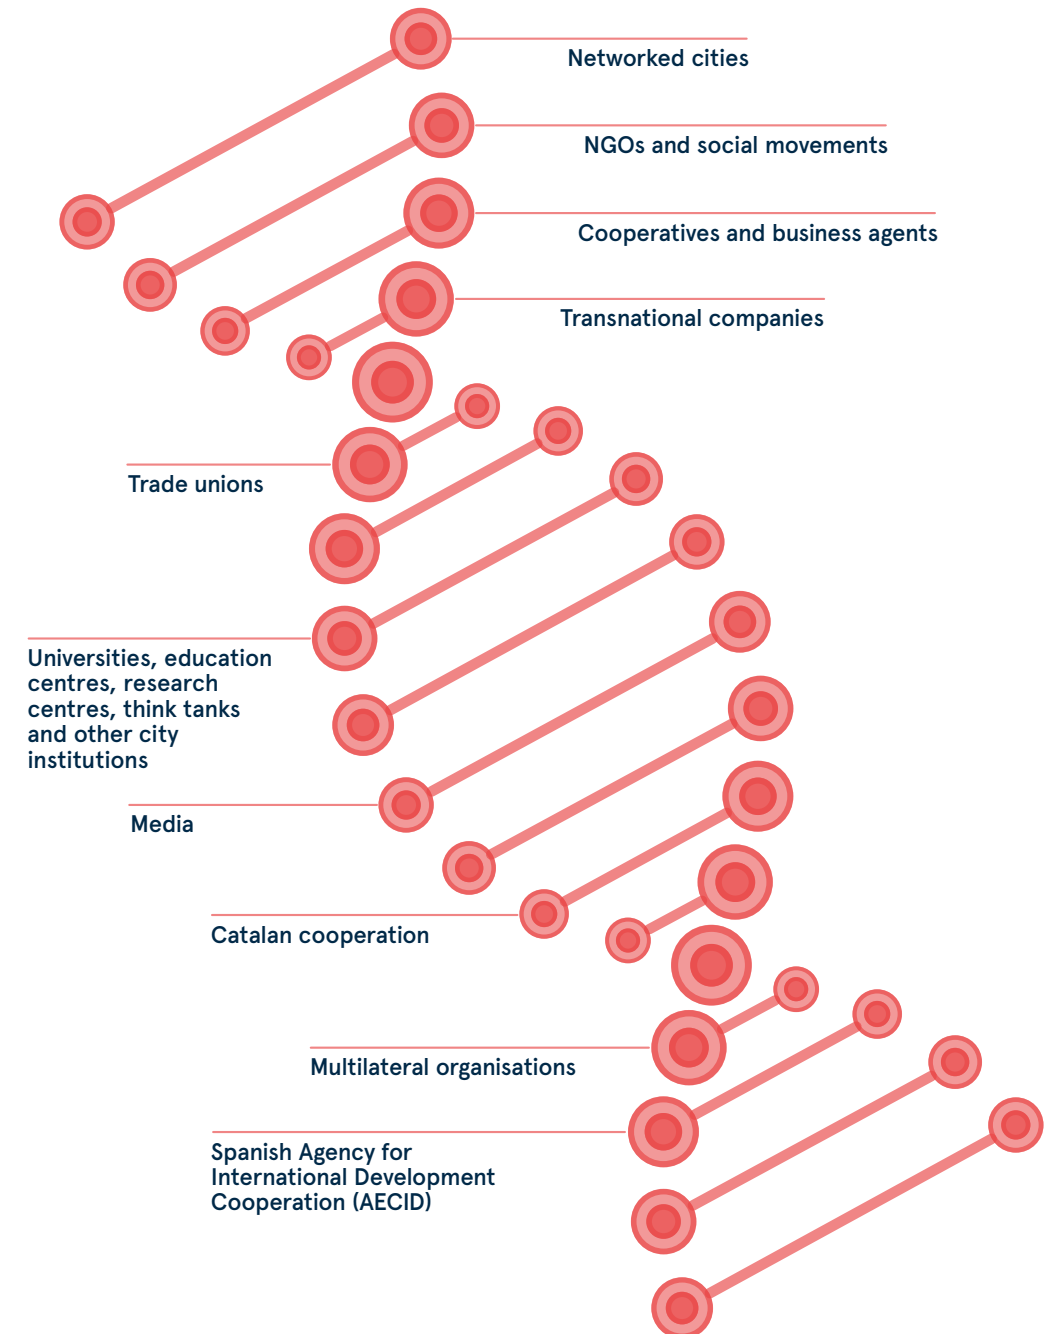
Networked cities

NGOs and social movements

Cooperatives and business agents

Transnational companies

Trade unions

Universities, education centres, research centres, think tanks and other city institutions

Media

Catalan cooperation

Multilateral organisations

Spanish Agency for International Development Cooperation (AECID)